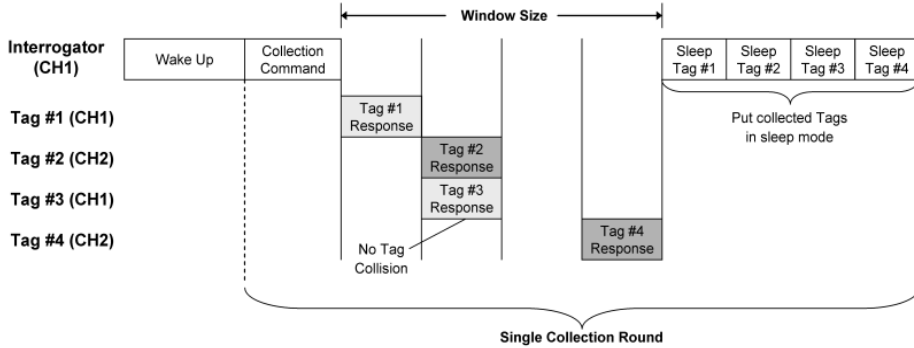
Window Size

Interrogator (CH1)

Wake Up

Collection Command

Sleep Tag #1

Sleep Tag #2

Sleep Tag #3

Sleep Tag #4

Tag #1 (CH1)

Tag #1 Response

Put collected Tags in sleep mode

Tag #2 (CH2)

Tag #2 Response

Tag #3 (CH1)

Tag #3 Response

Tag #4 (CH2)

No Tag Collision

Tag #4 Response

Single Collection Round